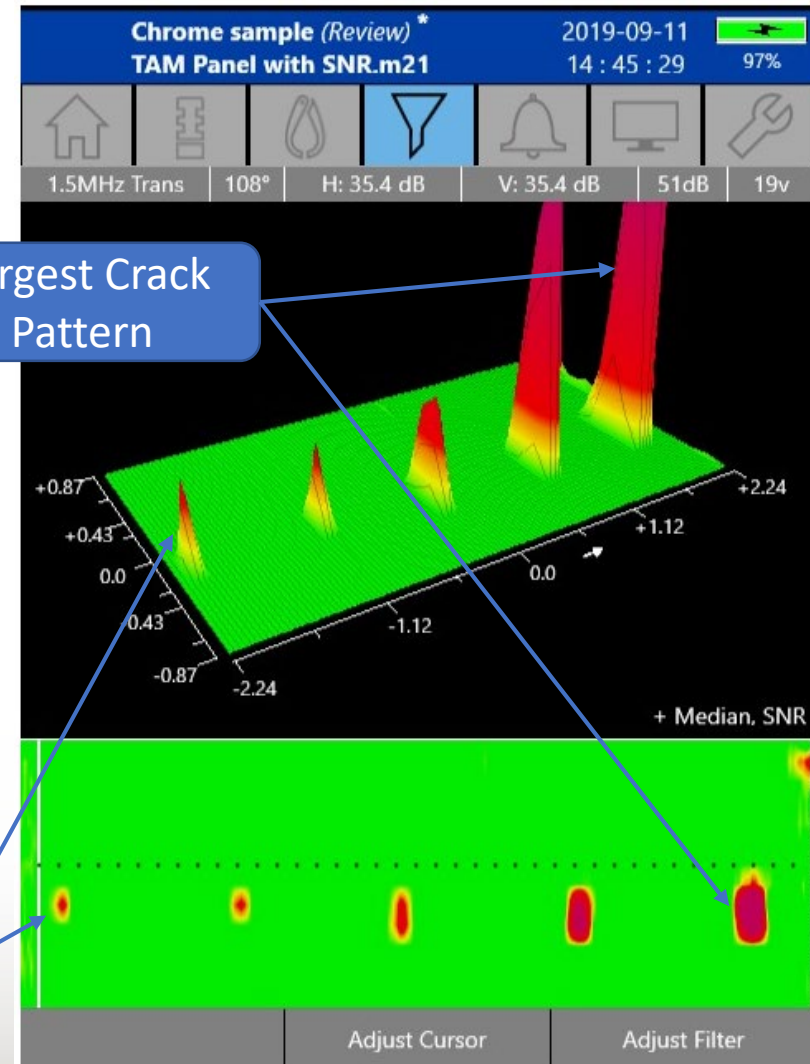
Chrome sample (Review) *
TAM Panel with SNR.m21

2019-09-11
14 : 45 : 29

97%

1.5MHz Trans | 108° | H: 35.4 dB | V: 35.4 dB | 51dB | 19v

rgest Crack
Pattern

+0.87
+0.43
0.0
-0.43
-0.87
-2.24
-1.12
0.0
+1.12
+2.24

+ Median, SNR

Adjust Cursor
Adjust Filter